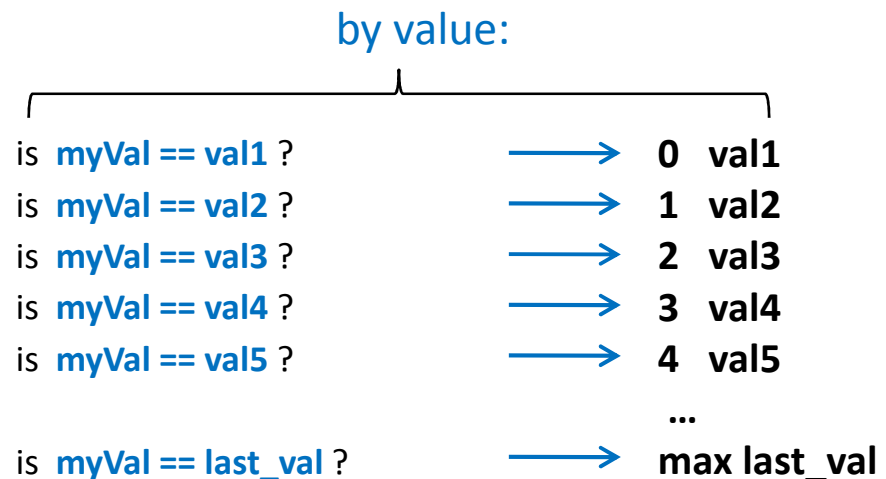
by value:

is **myVal == val1** ? → **0 val1**
is **myVal == val2** ? → **1 val2**
is **myVal == val3** ? → **2 val3**
is **myVal == val4** ? → **3 val4**
is **myVal == val5** ? → **4 val5**
**...**
is **myVal == last_val** ? → **max last_val**